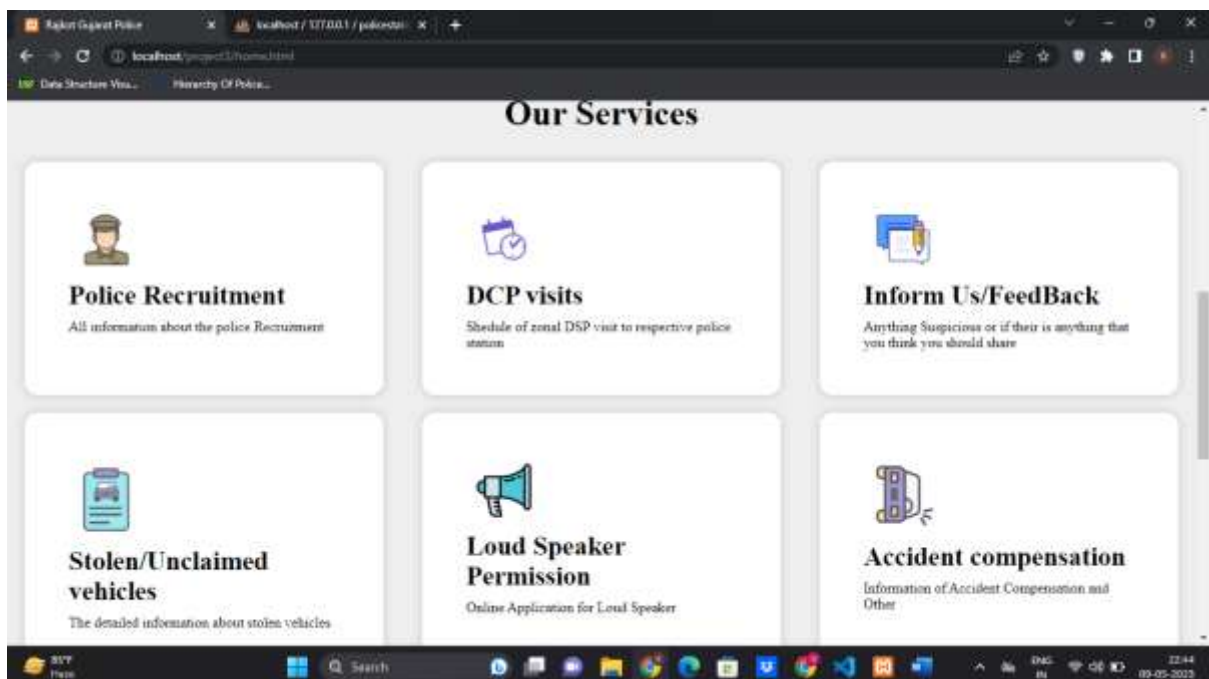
Rajkot Gujarat Police
localhost / 127.0.0.1 / policestn
localhost/project3/home.html
Data Structure Visu...
Hierarchy Of Police...

Our Services

Police Recruitment
All information about the police Recruitment

DCP visits
Shedule of zonal DSP visit to respective police station

Inform Us/FeedBack
Anything Suspicious or if their is anything that you think you should share

Stolen/Unclaimed vehicles
The detailed information about stolen vehicles

Loud Speaker Permission
Online Application for Loud Speaker

Accident compensation
Information of Accident Compensation and Other

Search
ENG IN
22:44
09-05-2023